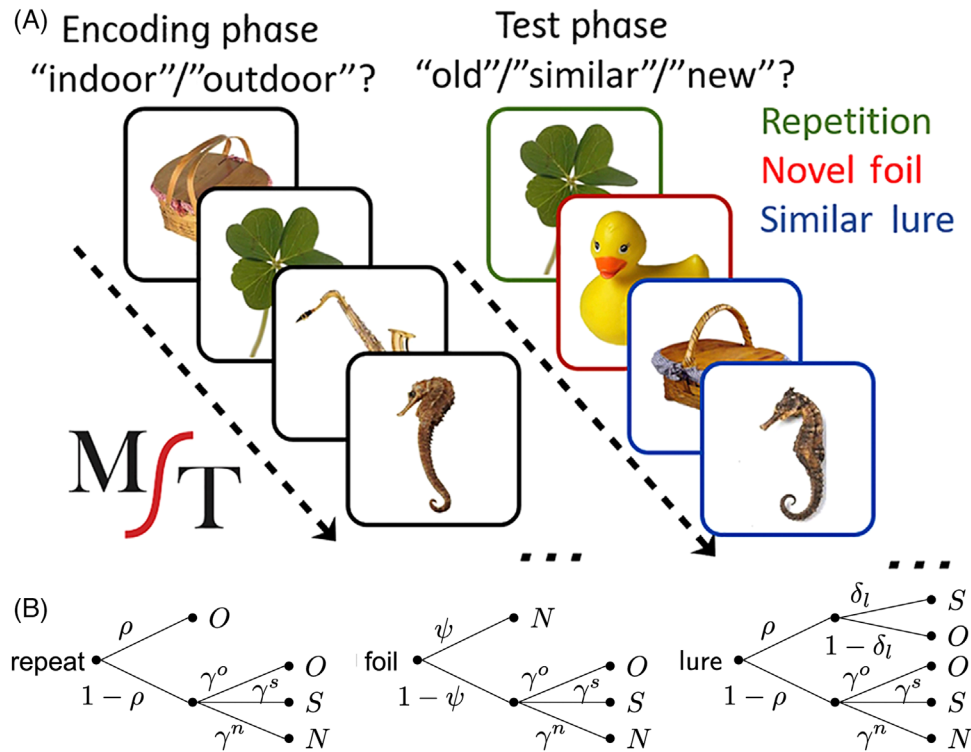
(A) Encoding phase
"indoor"/"outdoor"?

Test phase
"old"/"similar"/"new"?

Repetition
Novel foil
Similar lure

MST

(B)

repeat $\rho$ $O$ $1-\rho$ $\gamma^o$ $O$ $\gamma^s$ $S$ $\gamma^n$ $N$

foil $\psi$ $N$ $1-\psi$ $\gamma^o$ $O$ $\gamma^s$ $S$ $\gamma^n$ $N$

lure $\rho$ $\delta_l$ $S$ $1-\delta_l$ $O$ $1-\rho$ $\gamma^o$ $O$ $\gamma^s$ $S$ $\gamma^n$ $N$